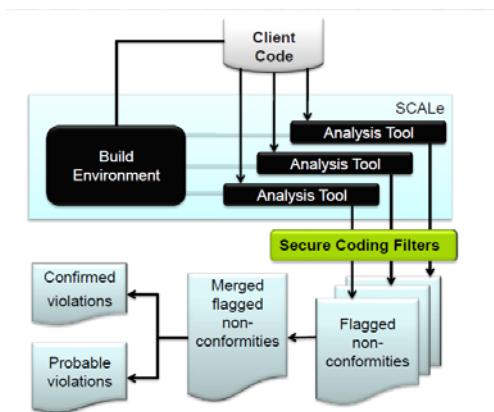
Client Code

SCALe

Build Environment

Analysis Tool

Analysis Tool

Analysis Tool

Secure Coding Filters

Confirmed violations

Probable violations

Merged flagged non-conformities

Flagged non-conformities